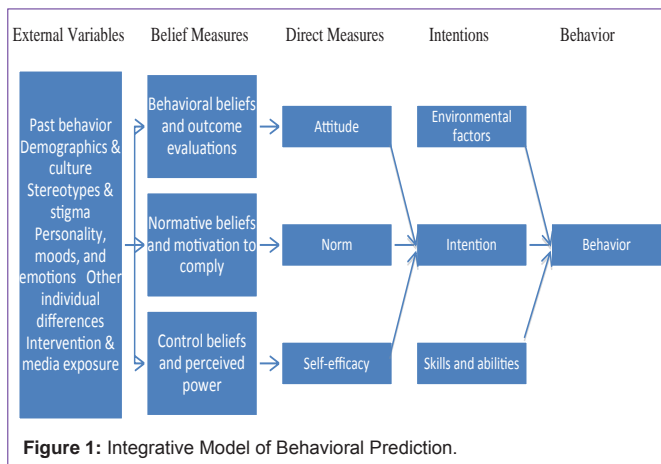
External Variables Belief Measures Direct Measures Intentions Behavior

Past behavior Demographics & culture Stereotypes & stigma Personality, moods, and emotions Other individual differences Intervention & media exposure

Behavioral beliefs and outcome evaluations

Normative beliefs and motivation to comply

Control beliefs and perceived power

Attitude

Norm

Self-efficacy

Environmental factors

Intention

Skills and abilities

Behavior

**Figure 1:** Integrative Model of Behavioral Prediction.